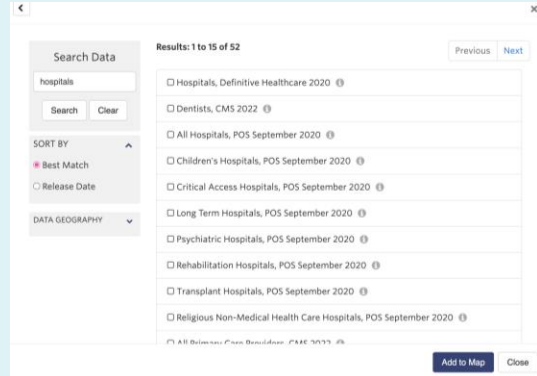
Search Data

hospitals

Search Clear

SORT BY

Best Match

Release Date

DATA GEOGRAPHY

Results: 1 to 15 of 52

Previous Next

Hospitals, Definitive Healthcare 2020

Dentists, CMS 2022

All Hospitals, POS September 2020

Children's Hospitals, POS September 2020

Critical Access Hospitals, POS September 2020

Long Term Hospitals, POS September 2020

Psychiatric Hospitals, POS September 2020

Rehabilitation Hospitals, POS September 2020

Transplant Hospitals, POS September 2020

Religious Non-Medical Health Care Hospitals, POS September 2020

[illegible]

Add to Map Close